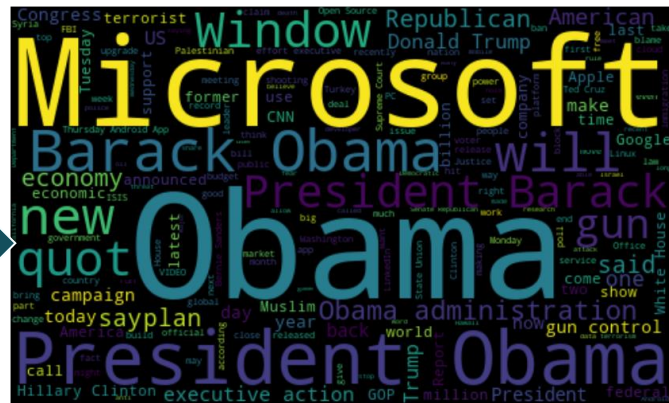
Congress terrorist Open Source Syria FBI Palestinian effort executive recently nation ban first last
Microsoft
Window Republican American
Donald Trump
US Tuesday upgrade meeting shooting power Ted Cruz Apple
support former use Turkey deal Supreme Court set make time
Barack Obama CNN company platform Google
will Thursday Android App Linux
economy President Barack
new economic announced billion Justice
ISIS Obama gun
quot said
latest Washington one
campaign sayplan day Obama administration come show
today Muslim year back two White House
America world now gun control
call Hillary Clinton executive action GOP Report million President federal
President Obama Trump State Union